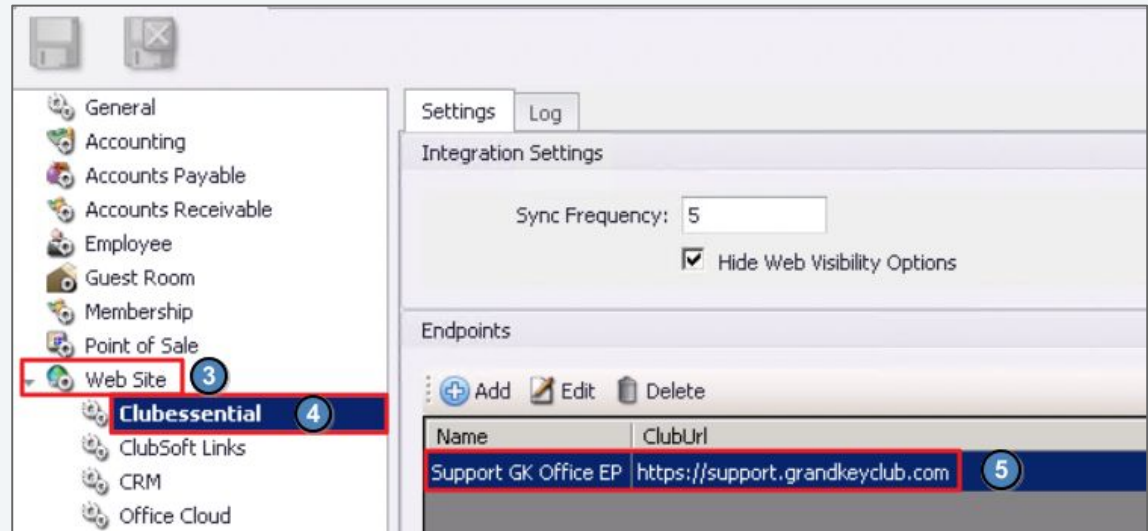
General
Accounting
Accounts Payable
Accounts Receivable
Employee
Guest Room
Membership
Point of Sale
Web Site 3
Clubessential 4
ClubSoft Links
CRM
Office Cloud

Settings Log

Integration Settings

Sync Frequency: 5

Hide Web Visibility Options

Endpoints

Add Edit Delete

| Name | ClubUrl |
|---|---|
| Support GK Office EP | https://support.grandkeyclub.com |

5